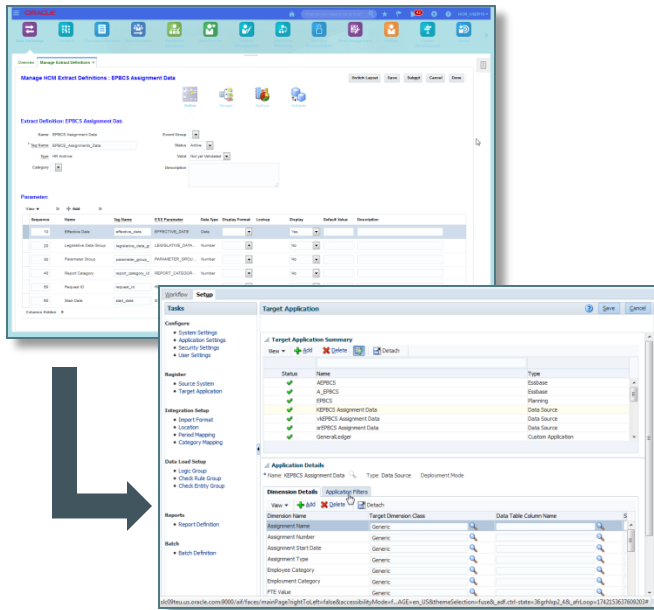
ORACLE

Overview   Manage Extract Definitions ×

Manage HCM Extract Definitions : EPBCS Assignment Data

Switch Layout   Save   Submit   Cancel   Done

Extract Definition: EPBCS Assignment Data

Name EPBCS Assignment Data
* Tag Name EPBCS_Assignment_Data
Type HR Archive
Category
Event Group
Status Active
Valid
Description

Parameters

View   Add

| Sequence | Name | Tag Name | ESS Parameter | Data Type | Display Format | Lookup | Display | Default Value | Description |
|---|---|---|---|---|---|---|---|---|---|
| 10 | Effective Date | effective_date | EFFECTIVE_DATE | Date | | | Yes | | |
| 20 | Legislative Data Group | legislative_data_gr | LEGISLATIVE_DATA | Number | | | No | | |
| 30 | Parameter Group | parameter_group | PARAMETER_GROUP | Number | | | No | | |
| 40 | Report Category | report_category_id | REPORT_CATEGOR | Number | | | No | | |
| 50 | Request ID | request_id | | Number | | | No | | |
| 60 | Start Date | start_date | | | | | No | | |

Columns Hidden 8

Workflow   Setup

Tasks

Configure
• System Settings
• Application Settings
• Security Settings
• User Settings

Register
• Source System
• Target Application

Integration Setup
• Import Format
• Location
• Period Mapping
• Category Mapping

Data Load Setup
• Logic Group
• Check Rule Group
• Check Entity Group

Reports
• Report Definition

Batch
• Batch Definition

Target Application

Save   Cancel

Target Application Summary

View   Add   Delete   Detach

| Status | Name | Type |
|---|---|---|
| ✔ | AEPBCS | Essbase |
| ✔ | A_EPBCS | Essbase |
| ✔ | EPBCS | Planning |
| ✔ | KEPBCS Assignment Data | Data Source |
| ✔ | vEPBCS Assignment Data | Data Source |
| ✔ | wEPBCS Assignment Data | Data Source |
| ✔ | GeneralLedger | Custom Application |

Application Details

* Name KEPBCS Assignment Data   Type Data Source   Deployment Mode

Dimension Details   Application Filters

View   Add   Delete   Detach

| Dimension Name | Target Dimension Class | Data Table Column Name |
|---|---|---|
| Assignment Name | Generic | |
| Assignment Number | Generic | |
| Assignment Start Date | Generic | |
| Assignment Type | Generic | |
| Employee Category | Generic | |
| Employment Category | Generic | |
| FTE Value | Generic | |